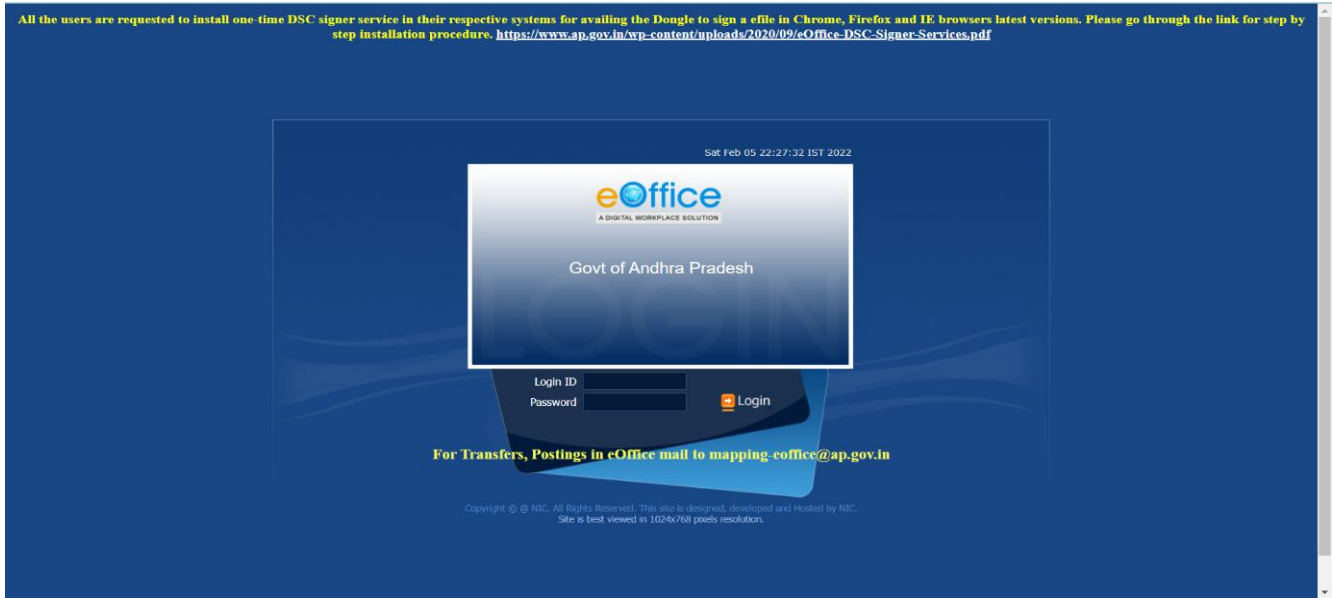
All the users are requested to install one-time DSC signer service in their respective systems for availing the Dongle to sign a efile in Chrome, Firefox and IE browsers latest versions. Please go through the link for step by step installation procedure. https://www.ap.gov.in/wp-content/uploads/2020/09/eOffice-DSC-Signer-Services.pdf

Sat Feb 05 22:27:32 IST 2022

eOffice
A DIGITAL WORKPLACE SOLUTION

Govt of Andhra Pradesh

LOGIN

Login ID
Password
Login

For Transfers, Postings in eOffice mail to mapping-eoffice@ap.gov.in

Copyright © @ NIC. All Rights Reserved. This site is designed, developed and Hosted by NIC.
Site is best viewed in 1024x768 pixels resolution.